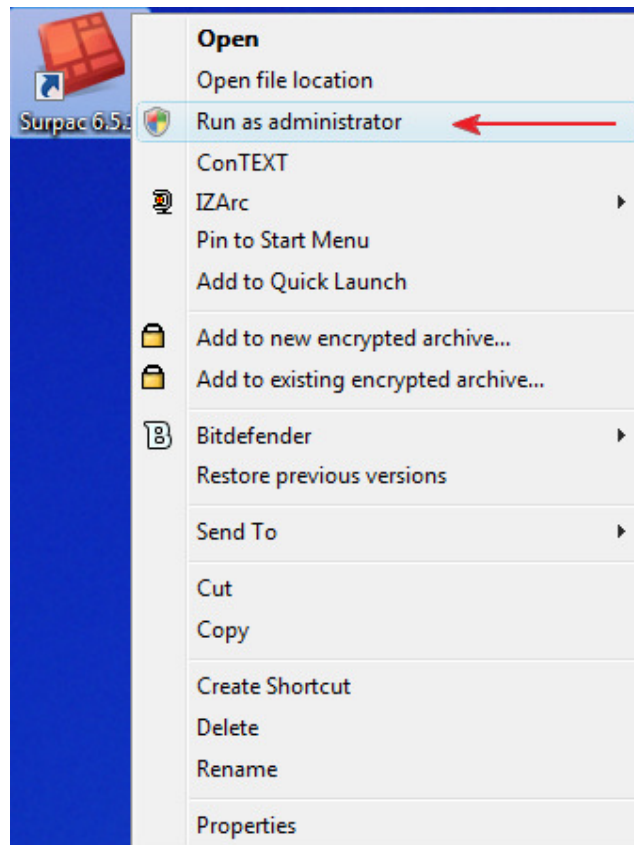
Surpac 6.5.

Open
Open file location
Run as administrator
ConTEXT
IZArc
Pin to Start Menu
Add to Quick Launch

Add to new encrypted archive...
Add to existing encrypted archive...

Bitdefender
Restore previous versions

Send To

Cut
Copy

Create Shortcut
Delete
Rename

Properties